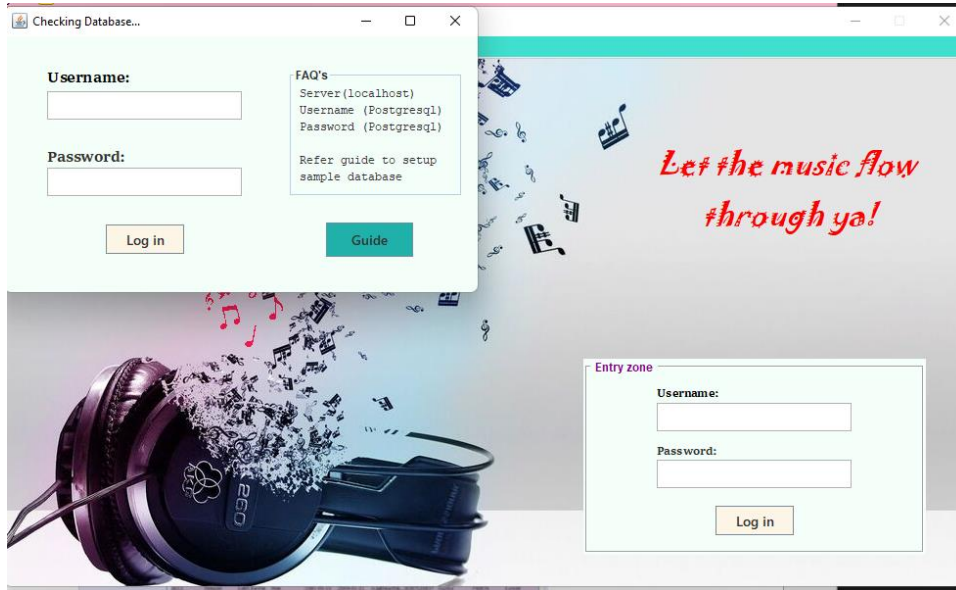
Checking Database...

Username:

Password:

Log in

FAQ's
Server(localhost)
Username (Postgresql)
Password (Postgresql)

Refer guide to setup sample database

Guide

Let the music flow through ya!

Entry zone

Username:

Password:

Log in

260